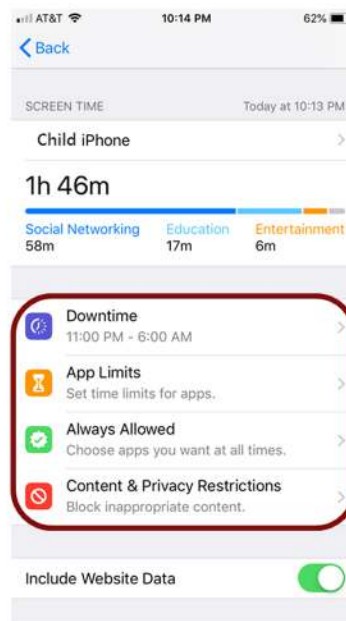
AT&T 10:14 PM 62%

Back

SCREEN TIME Today at 10:13 PM

Child iPhone

1h 46m

Social Networking 58m
Education 17m
Entertainment 6m

Downtime
11:00 PM - 6:00 AM

App Limits
Set time limits for apps.

Always Allowed
Choose apps you want at all times.

Content & Privacy Restrictions
Block inappropriate content.

Include Website Data